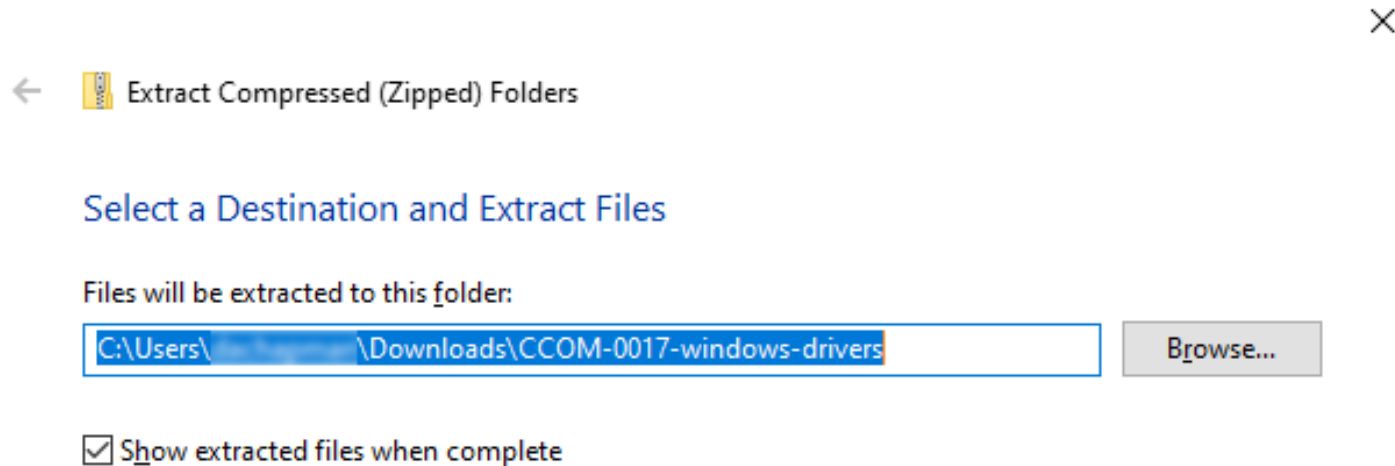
Extract Compressed (Zipped) Folders

Select a Destination and Extract Files

Files will be extracted to this folder:

C:\Users\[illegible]\Downloads\CCOM-0017-windows-drivers

Browse...

Show extracted files when complete